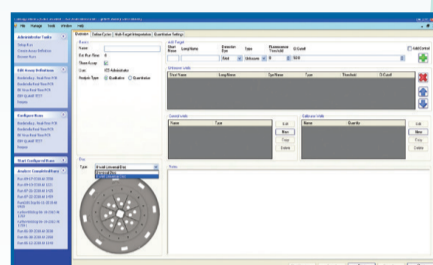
File Program Tools Window Help

Administrative Tasks
Setup Runs
Remove Assay Definitions
Browse Runs

Edit Assay Definitions

Configure Runs

Start Configured Runs

Analyze Completed Runs

Definition Define Cycles Melt Target Interpretation Quantitation Settings

Name
Run Run Step
Trace Assay
Color
Analysis Type Qualitative Quantitative

Add Target
Short Name Long Name Detection Dye Type Fluorescence Threshold Ct Cutoff
Unknown
Add Control

Unknown cells
Short Name Long Name Dye Name Type Threshold Ct Cutoff

Control cells
Name Type
Edit
New
Copy
Delete

Calibrator cells
Name Quantity
Edit
New
Copy
Delete

Disc
Type

Notes